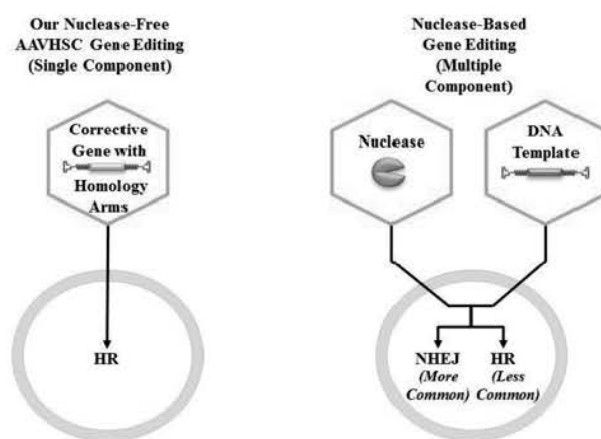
Our Nuclease-Free AAVHSC Gene Editing (Single Component)

Corrective Gene with Homology Arms

HR

Nuclease-Based Gene Editing (Multiple Component)

Nuclease

DNA Template

NHEJ (More Common)

HR (Less Common)